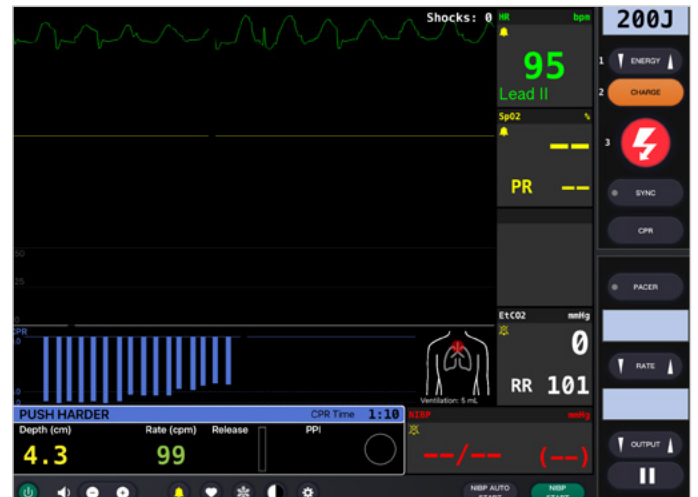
Shocks: 0

HR bpm
95
Lead II

SpO2 %
--
PR --

50
25

EtCO2 mmHg
0
RR 101

CPR
Ventilation: 5 mL

PUSH HARDER
CPR Time 1:10
Depth (cm) 4.3
Rate (cpm) 99
Release
PPI

NIBP mmHg
--/--
(--)

200J
1 ENERGY
2 CHARGE
3
SYNC
CPR
PACER
RATE
OUTPUT

NIBP AUTO START
NIBP START